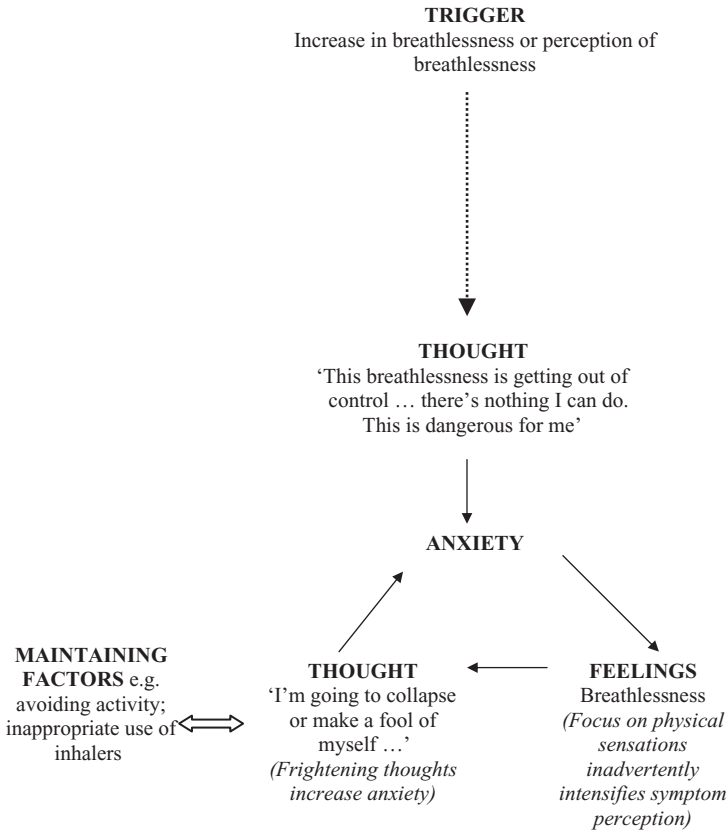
**TRIGGER**
Increase in breathlessness or perception of breathlessness

**THOUGHT**
'This breathlessness is getting out of control … there's nothing I can do. This is dangerous for me'

**ANXIETY**

**MAINTAINING FACTORS** e.g. avoiding activity; inappropriate use of inhalers

**THOUGHT**
'I'm going to collapse or make a fool of myself …'
*(Frightening thoughts increase anxiety)*

**FEELINGS**
Breathlessness
*(Focus on physical sensations inadvertently intensifies symptom perception)*